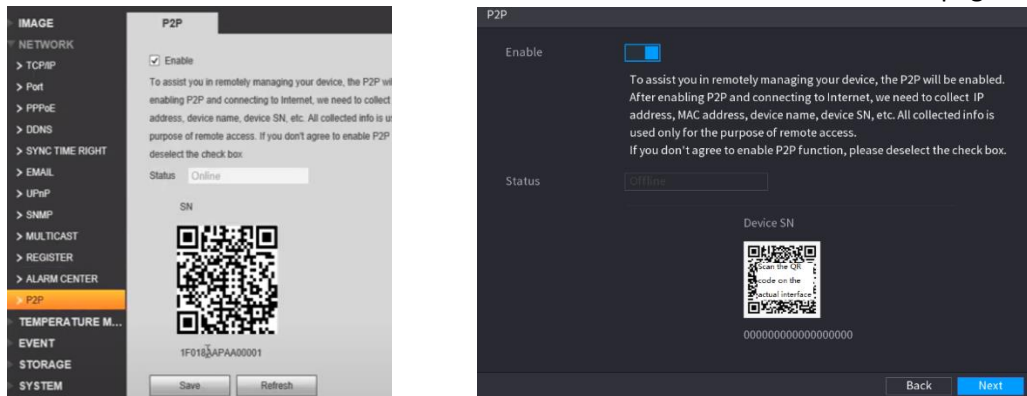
IMAGE
NETWORK
> TCP/IP
> Port
> PPPoE
> DDNS
> SYNC TIME RIGHT
> EMAIL
> UPnP
> SNMP
> MULTICAST
> REGISTER
> ALARM CENTER
> P2P
TEMPERATURE M...
EVENT
STORAGE
SYSTEM

P2P

Enable

To assist you in remotely managing your device, the P2P wi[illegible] enabling P2P and connecting to Internet, we need to collect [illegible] address, device name, device SN, etc. All collected info is u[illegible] purpose of remote access. If you don't agree to enable P2P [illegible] deselect the check box

Status Online

SN

1F018AAPAA00001

Save Refresh

P2P

Enable

To assist you in remotely managing your device, the P2P will be enabled. After enabling P2P and connecting to Internet, we need to collect IP address, MAC address, device name, device SN, etc. All collected info is used only for the purpose of remote access.
If you don't agree to enable P2P function, please deselect the check box.

Status Offline

Device SN

Scan the QR code on the actual interface

000000000000000000

Back Next